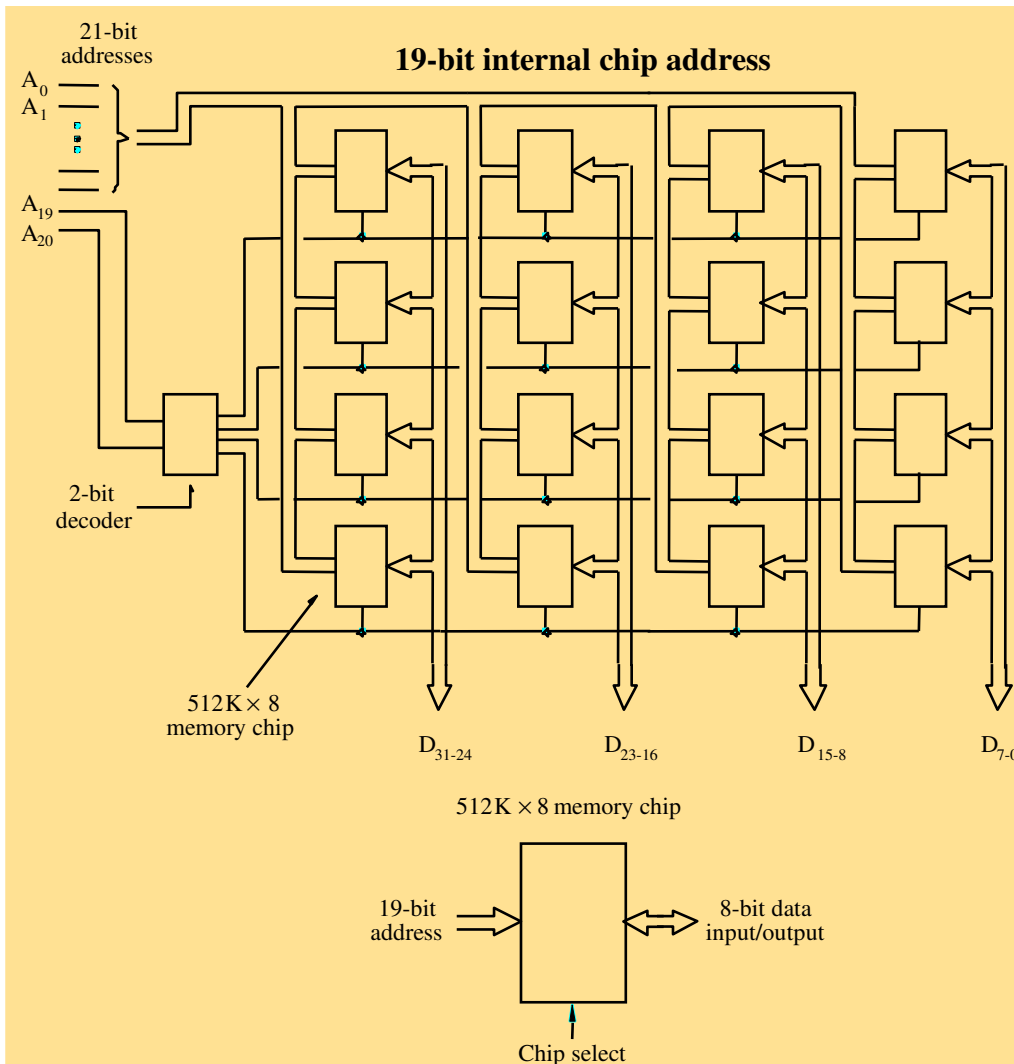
21-bit addresses

19-bit internal chip address

$A_0$
$A_1$
$A_{19}$
$A_{20}$

2-bit decoder

$512K \times 8$ memory chip

$D_{31-24}$
$D_{23-16}$
$D_{15-8}$
$D_{7-0}$

$512K \times 8$ memory chip

19-bit address

8-bit data input/output

Chip select